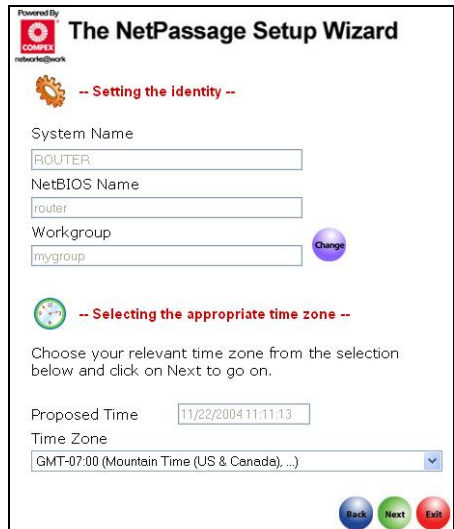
Powered By
COMPEX
networks@work
The NetPassage Setup Wizard

-- Setting the identity --

System Name
ROUTER
NetBIOS Name
router
Workgroup
mygroup
Change

-- Selecting the appropriate time zone --

Choose your relevant time zone from the selection below and click on Next to go on.

Proposed Time 11/22/2004 11:11:13
Time Zone
GMT-07:00 (Mountain Time (US & Canada), ...)

Back Next Exit